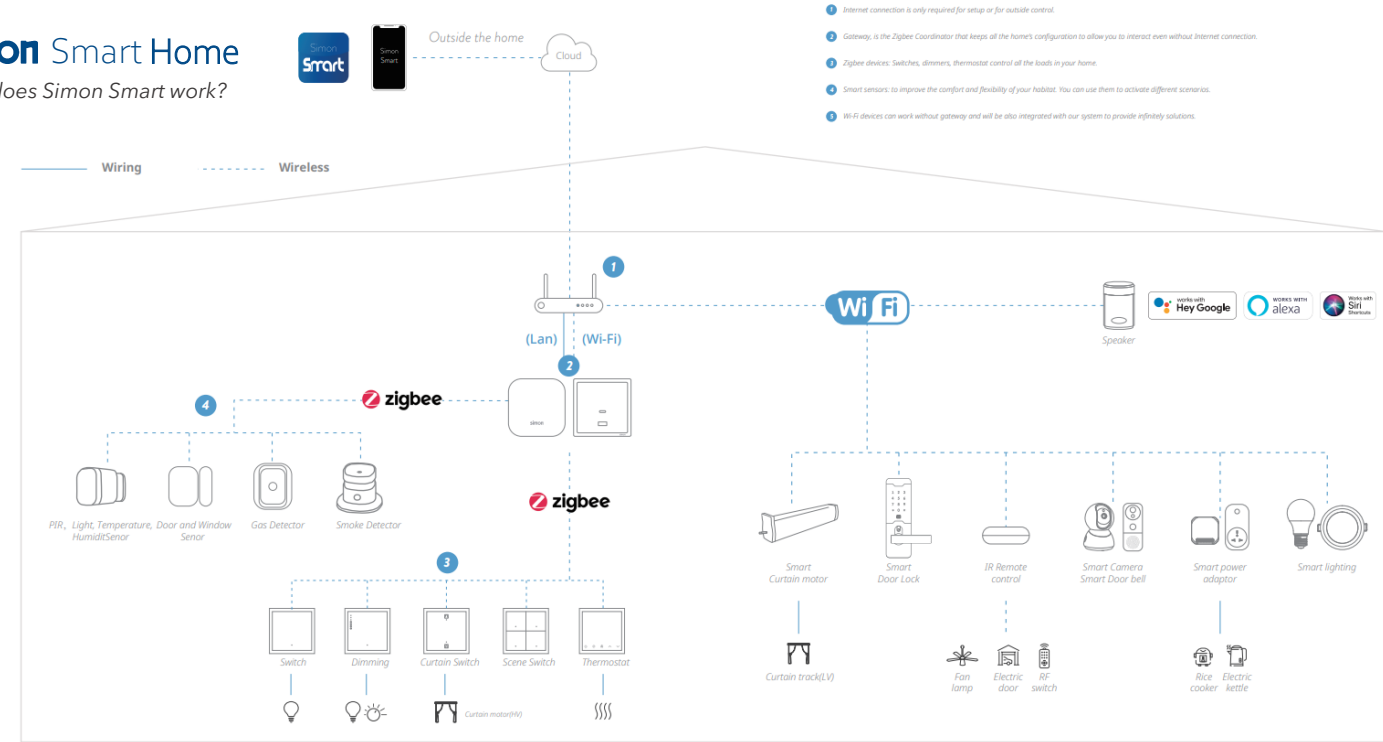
on Smart Home
does Simon Smart work?

Simon Smart

Simon Smart

Outside the home

Cloud

1 Internet connection is only required for setup or for outside control.

2 Gateway, is the Zigbee Coordinator that keeps all the home's configuration to allow you to interact even without Internet connection.

3 Zigbee devices: Switches, dimmers, thermostat control all the loads in your home.

4 Smart sensors: to improve the comfort and flexibility of your habitat. You can use them to activate different scenarios.

5 Wi-Fi devices can work without gateway and will be also integrated with our system to provide infinitely solutions.

Wiring

Wireless

1

(Lan) (Wi-Fi)

2

Wi Fi

Speaker

works with Hey Google

WORKS WITH alexa

Works with Siri Shortcuts

4

zigbee

simon

zigbee

PIR、Light, Temperature, HumiditSenor

Door and Window Senor

Gas Detector

Smoke Detector

3

Switch

Dimming

Curtain Switch

Scene Switch

Thermostat

Curtain motor(HV)

Smart Curtain motor

Smart Door Lock

IR Remote control

Smart Camera Smart Door bell

Smart power adaptor

Smart lighting

Curtain track(LV)

Fan lamp

Electric door

RF switch

Rice cooker

Electric kettle